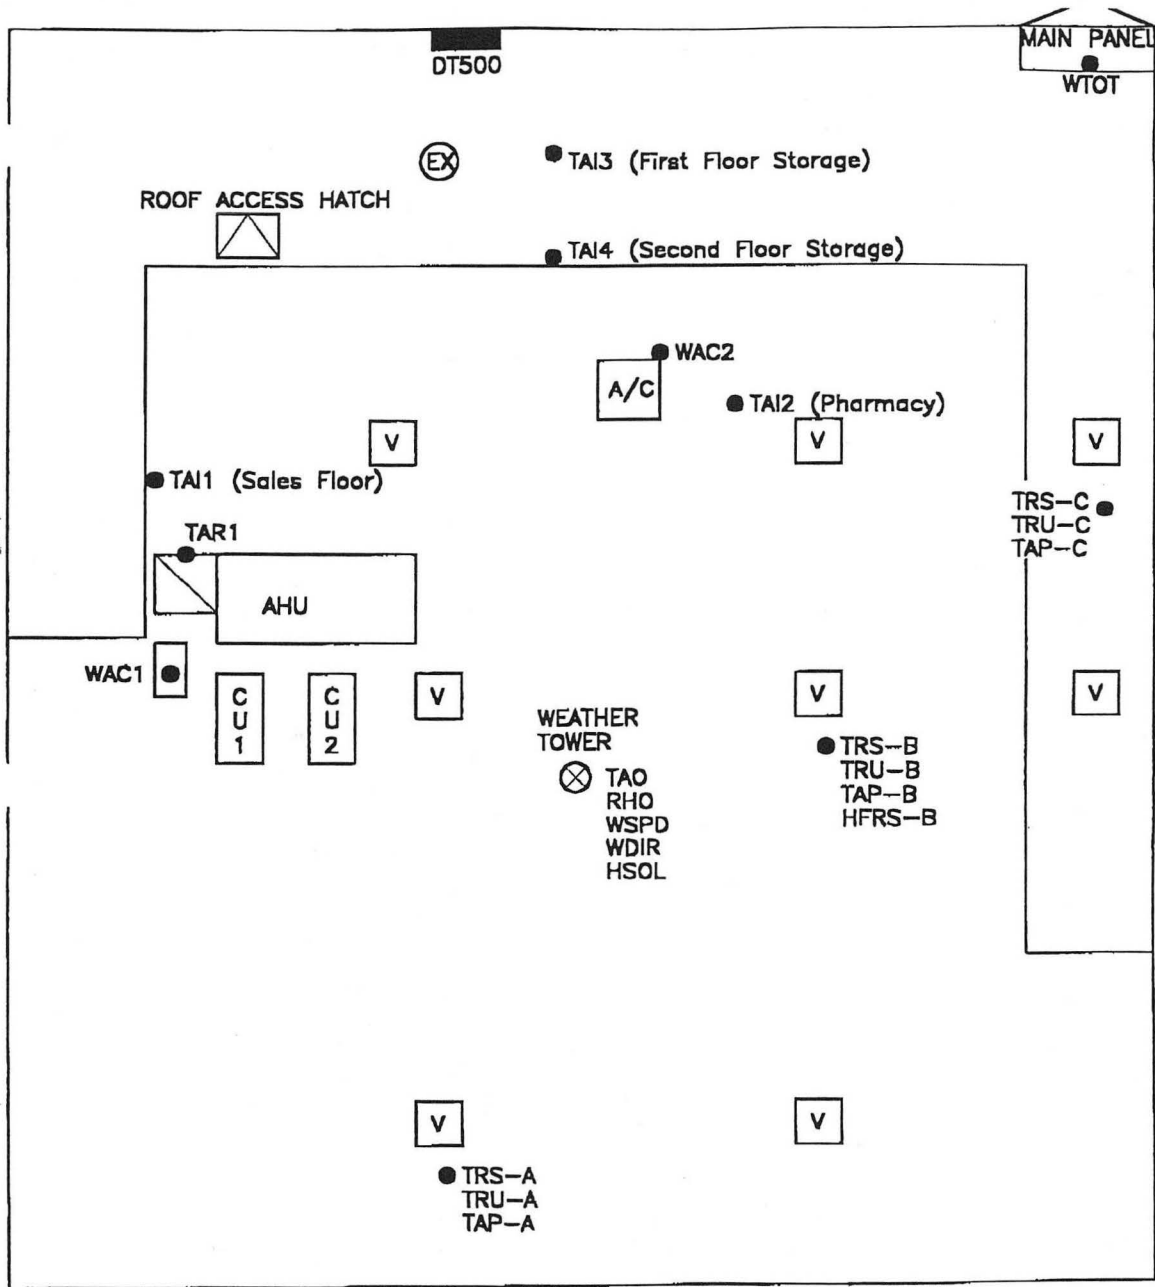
DT500

MAIN PANEL
WTOT

EX

TAI3 (First Floor Storage)

ROOF ACCESS HATCH

TAI4 (Second Floor Storage)

WAC2

A/C

TAI2 (Pharmacy)

V

V

V

TAI1 (Sales Floor)

TRS–C
TRU–C
TAP–C

TAR1

AHU

WAC1

C U 1

C U 2

V

V

V

WEATHER TOWER

TAO
RHO
WSPD
WDIR
HSOL

TRS–B
TRU–B
TAP–B
HFRS–B

V

V

TRS–A
TRU–A
TAP–A